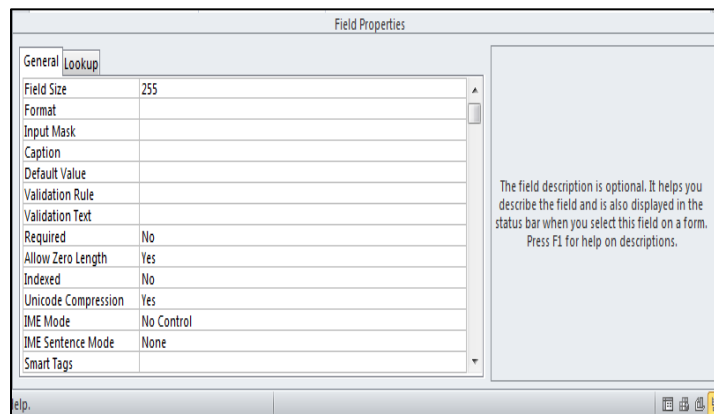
Field Properties

General Lookup

| | |
|---|---|
| Field Size | 255 |
| Format | |
| Input Mask | |
| Caption | |
| Default Value | |
| Validation Rule | |
| Validation Text | |
| Required | No |
| Allow Zero Length | Yes |
| Indexed | No |
| Unicode Compression | Yes |
| IME Mode | No Control |
| IME Sentence Mode | None |
| Smart Tags | |

The field description is optional. It helps you describe the field and is also displayed in the status bar when you select this field on a form. Press F1 for help on descriptions.

lelp.